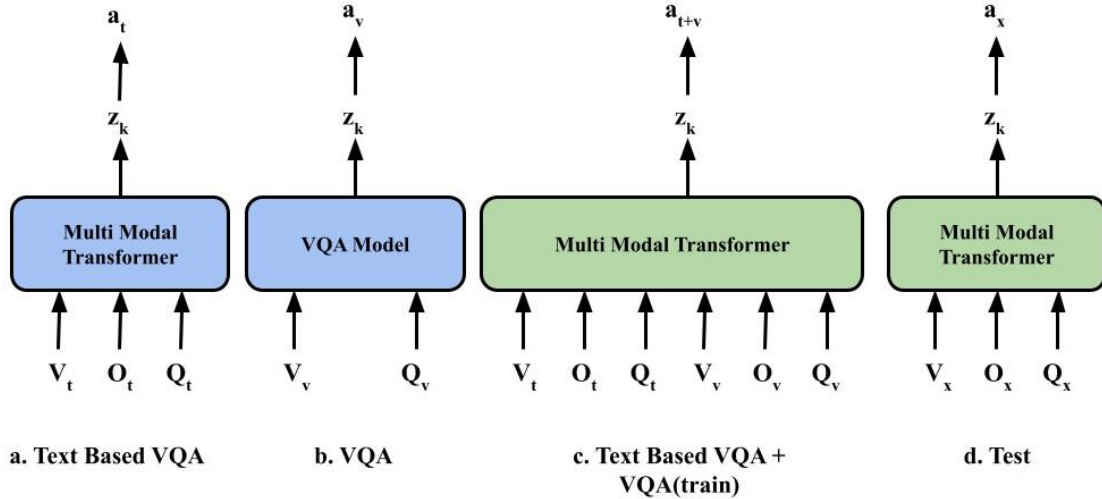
$a_t$

$z_k$

Multi Modal Transformer

$V_t$ $O_t$ $Q_t$

a. Text Based VQA

$a_v$

$z_k$

VQA Model

$V_v$ $Q_v$

b. VQA

$a_{t+v}$

$z_k$

Multi Modal Transformer

$V_t$ $O_t$ $Q_t$ $V_v$ $O_v$ $Q_v$

c. Text Based VQA + VQA(train)

$a_x$

$z_k$

Multi Modal Transformer

$V_x$ $O_x$ $Q_x$

d. Test